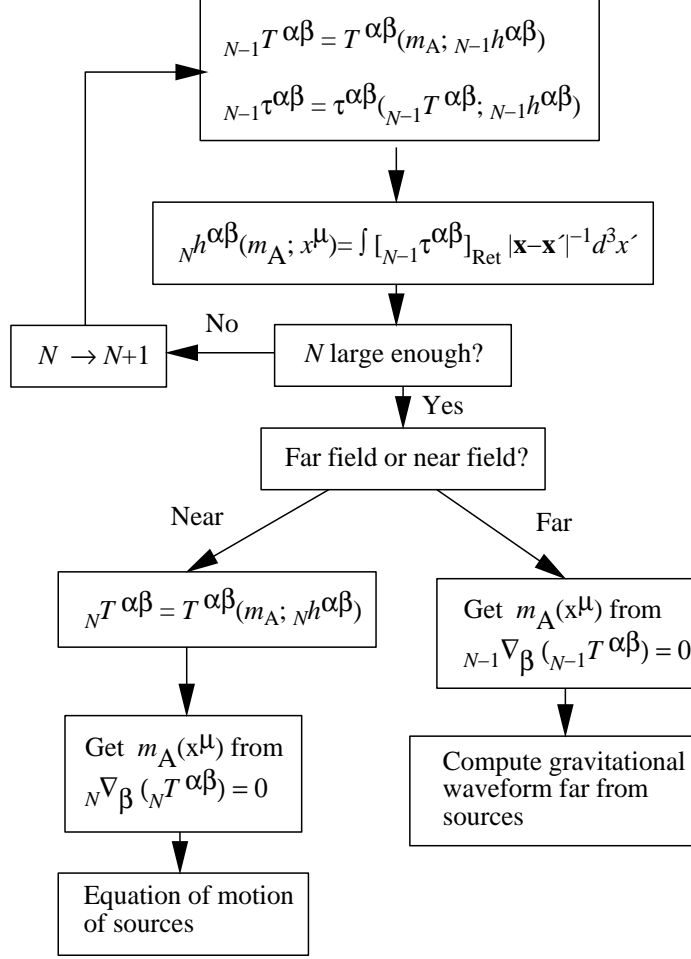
${}_{N-1}T^{\alpha\beta} = T^{\alpha\beta}(m_A; {}_{N-1}h^{\alpha\beta})$

${}_{N-1}\tau^{\alpha\beta} = \tau^{\alpha\beta}({}_{N-1}T^{\alpha\beta}; {}_{N-1}h^{\alpha\beta})$

${}_{N}h^{\alpha\beta}(m_A; x^\mu) = \int [{}_{N-1}\tau^{\alpha\beta}]_{\text{Ret}} |\mathbf{x}-\mathbf{x}'|^{-1} d^3x'$

$N \rightarrow N+1$

No

$N$ large enough?

Yes

Far field or near field?

Near

Far

${}_{N}T^{\alpha\beta} = T^{\alpha\beta}(m_A; {}_{N}h^{\alpha\beta})$

Get $m_A(x^\mu)$ from ${}_{N-1}\nabla_\beta ({}_{N-1}T^{\alpha\beta}) = 0$

Get $m_A(x^\mu)$ from ${}_{N}\nabla_\beta ({}_{N}T^{\alpha\beta}) = 0$

Compute gravitational waveform far from sources

Equation of motion of sources